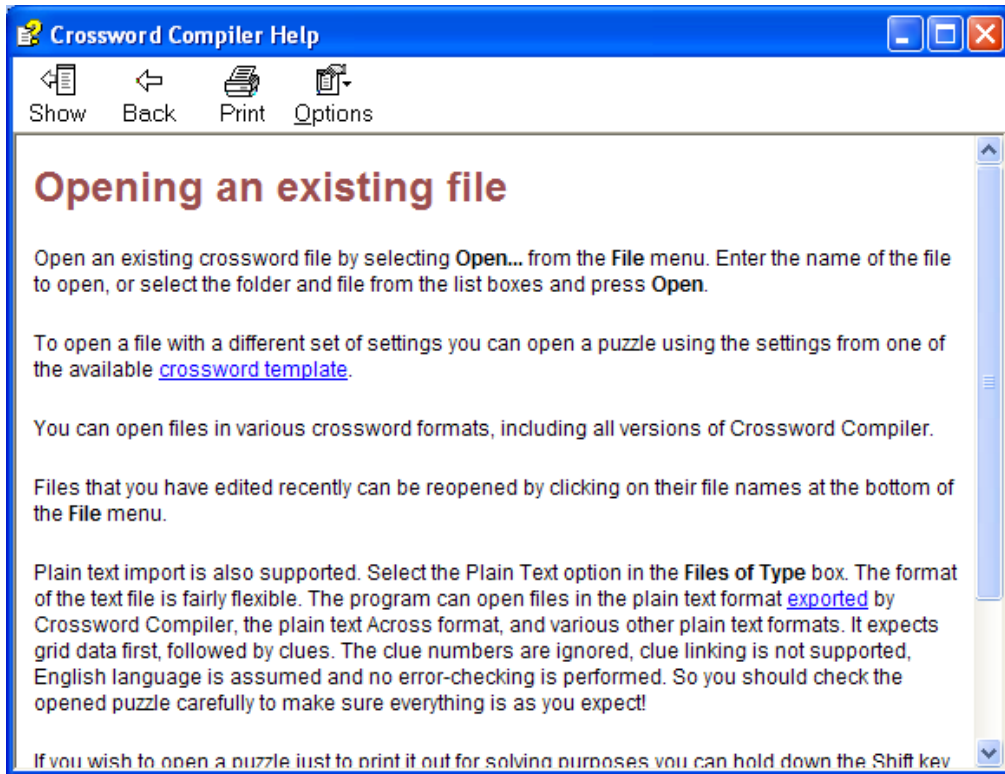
Crossword Compiler Help

Show Back Print Options

Opening an existing file

Open an existing crossword file by selecting **Open...** from the **File** menu. Enter the name of the file to open, or select the folder and file from the list boxes and press **Open**.

To open a file with a different set of settings you can open a puzzle using the settings from one of the available crossword template.

You can open files in various crossword formats, including all versions of Crossword Compiler.

Files that you have edited recently can be reopened by clicking on their file names at the bottom of the **File** menu.

Plain text import is also supported. Select the Plain Text option in the **Files of Type** box. The format of the text file is fairly flexible. The program can open files in the plain text format exported by Crossword Compiler, the plain text Across format, and various other plain text formats. It expects grid data first, followed by clues. The clue numbers are ignored, clue linking is not supported, English language is assumed and no error-checking is performed. So you should check the opened puzzle carefully to make sure everything is as you expect!

If you wish to open a puzzle just to print it out for solving purposes you can hold down the Shift key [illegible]